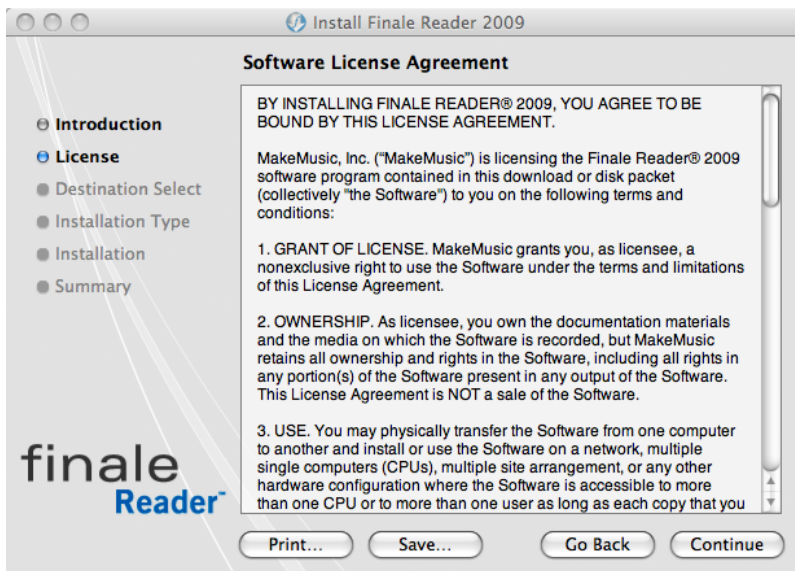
Install Finale Reader 2009

Software License Agreement

Introduction
License
Destination Select
Installation Type
Installation
Summary

BY INSTALLING FINALE READER® 2009, YOU AGREE TO BE BOUND BY THIS LICENSE AGREEMENT.

MakeMusic, Inc. ("MakeMusic") is licensing the Finale Reader® 2009 software program contained in this download or disk packet (collectively "the Software") to you on the following terms and conditions:

1. GRANT OF LICENSE. MakeMusic grants you, as licensee, a nonexclusive right to use the Software under the terms and limitations of this License Agreement.

2. OWNERSHIP. As licensee, you own the documentation materials and the media on which the Software is recorded, but MakeMusic retains all ownership and rights in the Software, including all rights in any portion(s) of the Software present in any output of the Software. This License Agreement is NOT a sale of the Software.

3. USE. You may physically transfer the Software from one computer to another and install or use the Software on a network, multiple single computers (CPUs), multiple site arrangement, or any other hardware configuration where the Software is accessible to more than one CPU or to more than one user as long as each copy that you

finale Reader

Print...
Save...
Go Back
Continue